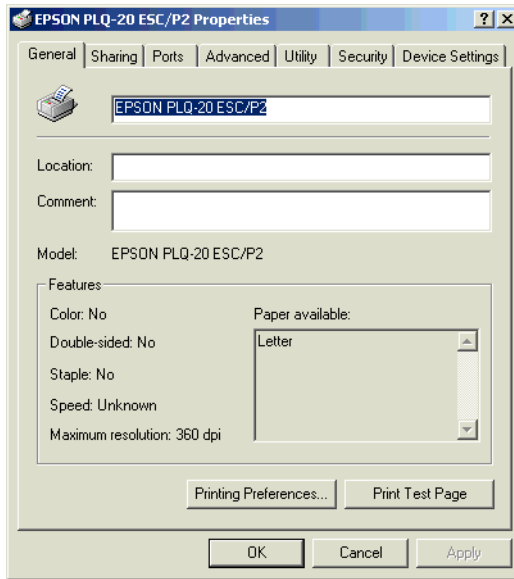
EPSON PLQ-20 ESC/P2 Properties

?
X

General | Sharing | Ports | Advanced | Utility | Security | Device Settings

EPSON PLQ-20 ESC/P2

Location:

Comment:

Model: EPSON PLQ-20 ESC/P2

Features

Color: No

Double-sided: No

Staple: No

Speed: Unknown

Maximum resolution: 360 dpi

Paper available:

Letter

Printing Preferences...

Print Test Page

OK

Cancel

Apply